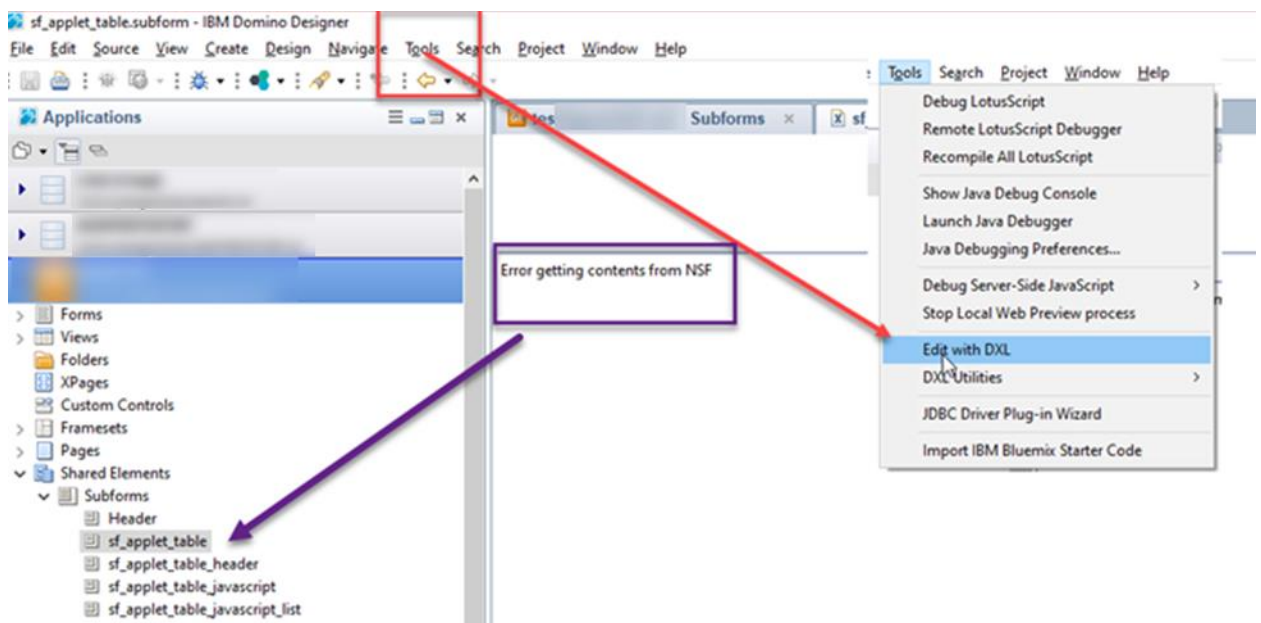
sf_applet_table.subform - IBM Domino Designer

File Edit Source View Create Design Navigate Tools Search Project Window Help

Applications

Forms
Views
Folders
XPages
Custom Controls
Framesets
Pages
Shared Elements
Subforms
Header
sf_applet_table
sf_applet_table_header
sf_applet_table_javascript
sf_applet_table_javascript_list

tes Subforms sf

Error getting contents from NSF

Tools Search Project Window Help

Debug LotusScript
Remote LotusScript Debugger
Recompile All LotusScript
Show Java Debug Console
Launch Java Debugger
Java Debugging Preferences...
Debug Server-Side JavaScript
Stop Local Web Preview process
Edit with DXL
DXL Utilities
JDBC Driver Plug-in Wizard
Import IBM Bluemix Starter Code